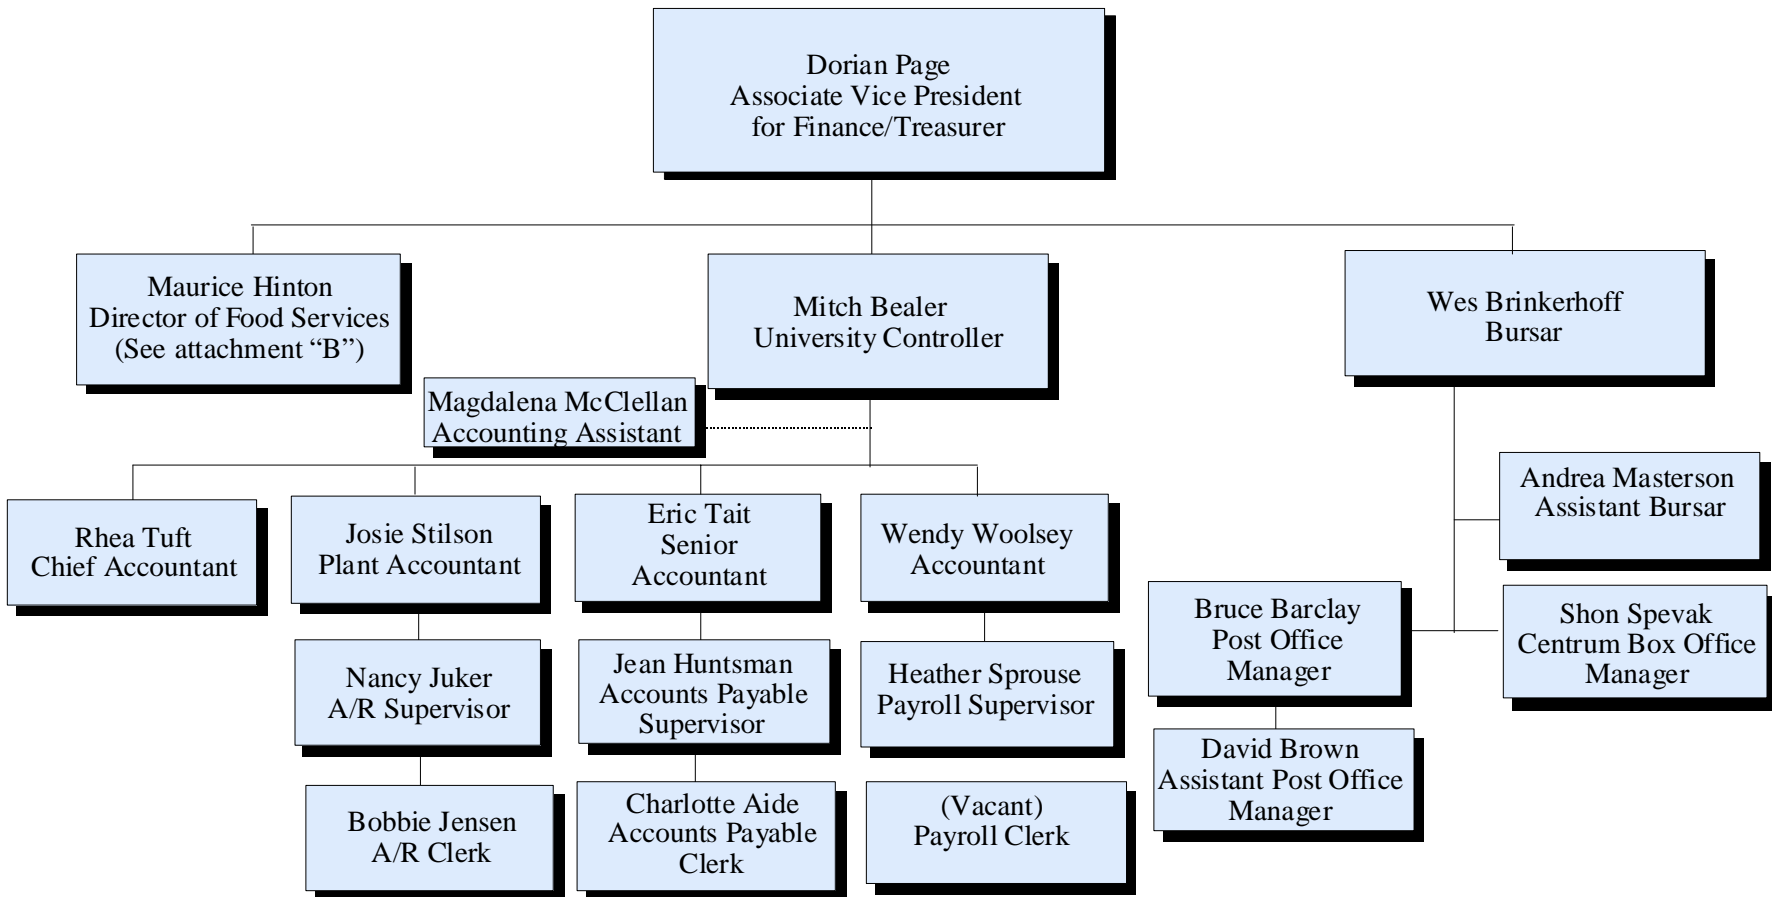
Dorian Page
Associate Vice President
for Finance/Treasurer

Maurice Hinton
Director of Food Services
(See attachment “B”)

Mitch Bealer
University Controller

Wes Brinkerhoff
Bursar

Magdalena McClellan
Accounting Assistant

Rhea Tuft
Chief Accountant

Josie Stilson
Plant Accountant

Eric Tait
Senior
Accountant

Wendy Woolsey
Accountant

Andrea Masterson
Assistant Bursar

Nancy Juker
A/R Supervisor

Jean Huntsman
Accounts Payable
Supervisor

Heather Sprouse
Payroll Supervisor

Bruce Barclay
Post Office
Manager

Shon Spevak
Centrum Box Office
Manager

Bobbie Jensen
A/R Clerk

Charlotte Aide
Accounts Payable
Clerk

(Vacant)
Payroll Clerk

David Brown
Assistant Post Office
Manager